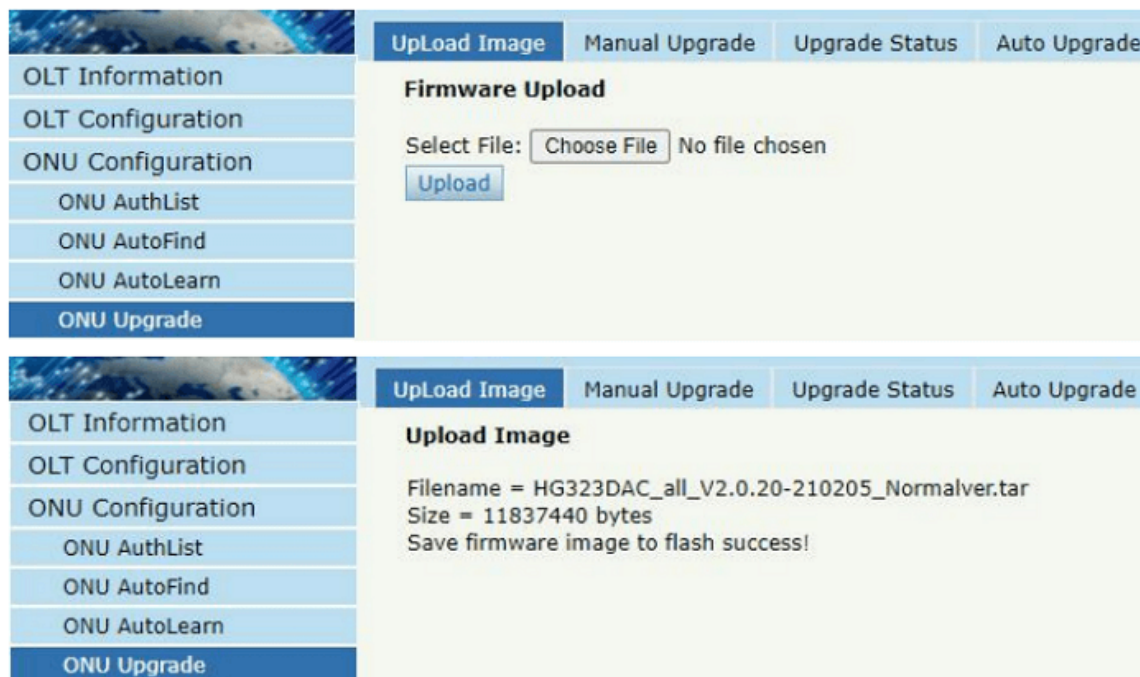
UpLoad Image | Manual Upgrade | Upgrade Status | Auto Upgrade

OLT Information
OLT Configuration
ONU Configuration
ONU AuthList
ONU AutoFind
ONU AutoLearn
ONU Upgrade

Firmware Upload

Select File: Choose File No file chosen
Upload

UpLoad Image | Manual Upgrade | Upgrade Status | Auto Upgrade

OLT Information
OLT Configuration
ONU Configuration
ONU AuthList
ONU AutoFind
ONU AutoLearn
ONU Upgrade

Upload Image

Filename = HG323DAC_all_V2.0.20-210205_Normalver.tar
Size = 11837440 bytes
Save firmware image to flash success!